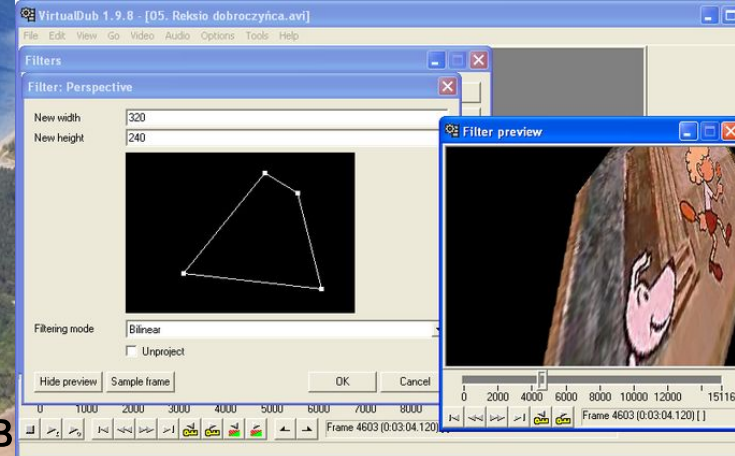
VirtualDub 1.9.8 - [05. Reksio dobroczyńca.avi]
File Edit View Go Video Audio Options Tools Help
Filters
Filter: Perspective
New width 320
New height 240
Filtering mode Bilinear
Unproject
Hide preview Sample frame OK Cancel
Filter preview
0 2000 4000 6000 8000 10000 12000 15116
Frame 4603 (0:03:04.120) [ ]
0 1000 2000 3000 4000 5000 6000 7000 8000
Frame 4603 (0:03:04.120)
B